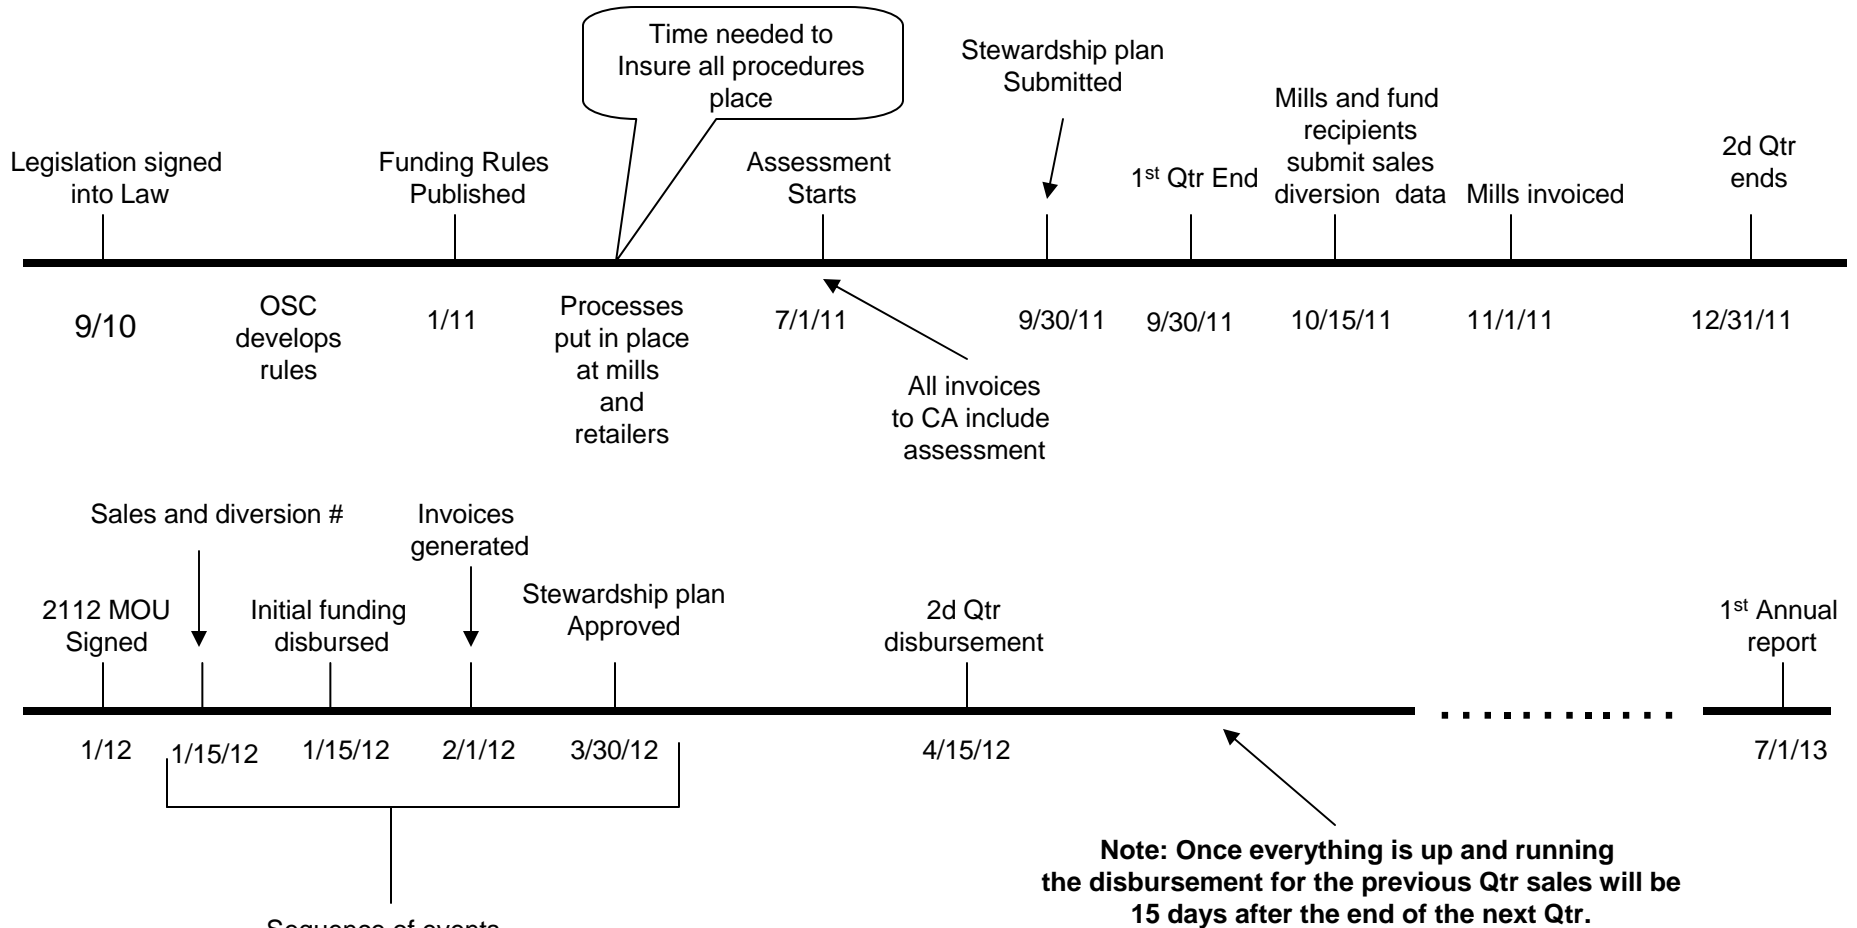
Time needed to Insure all procedures place

Stewardship plan Submitted

Mills and fund recipients submit sales diversion data

Legislation signed into Law

Funding Rules Published

Assessment Starts

1$^{st}$ Qtr End

Mills invoiced

2d Qtr ends

9/10

OSC develops rules

1/11

Processes put in place at mills and retailers

7/1/11

9/30/11

9/30/11

10/15/11

11/1/11

12/31/11

All invoices to CA include assessment

Sales and diversion #

Invoices generated

2112 MOU Signed

Initial funding disbursed

Stewardship plan Approved

2d Qtr disbursement

1$^{st}$ Annual report

1/12

1/15/12

1/15/12

2/1/12

3/30/12

4/15/12

7/1/13

**Note: Once everything is up and running the disbursement for the previous Qtr sales will be 15 days after the end of the next Qtr.**

Sequence of events